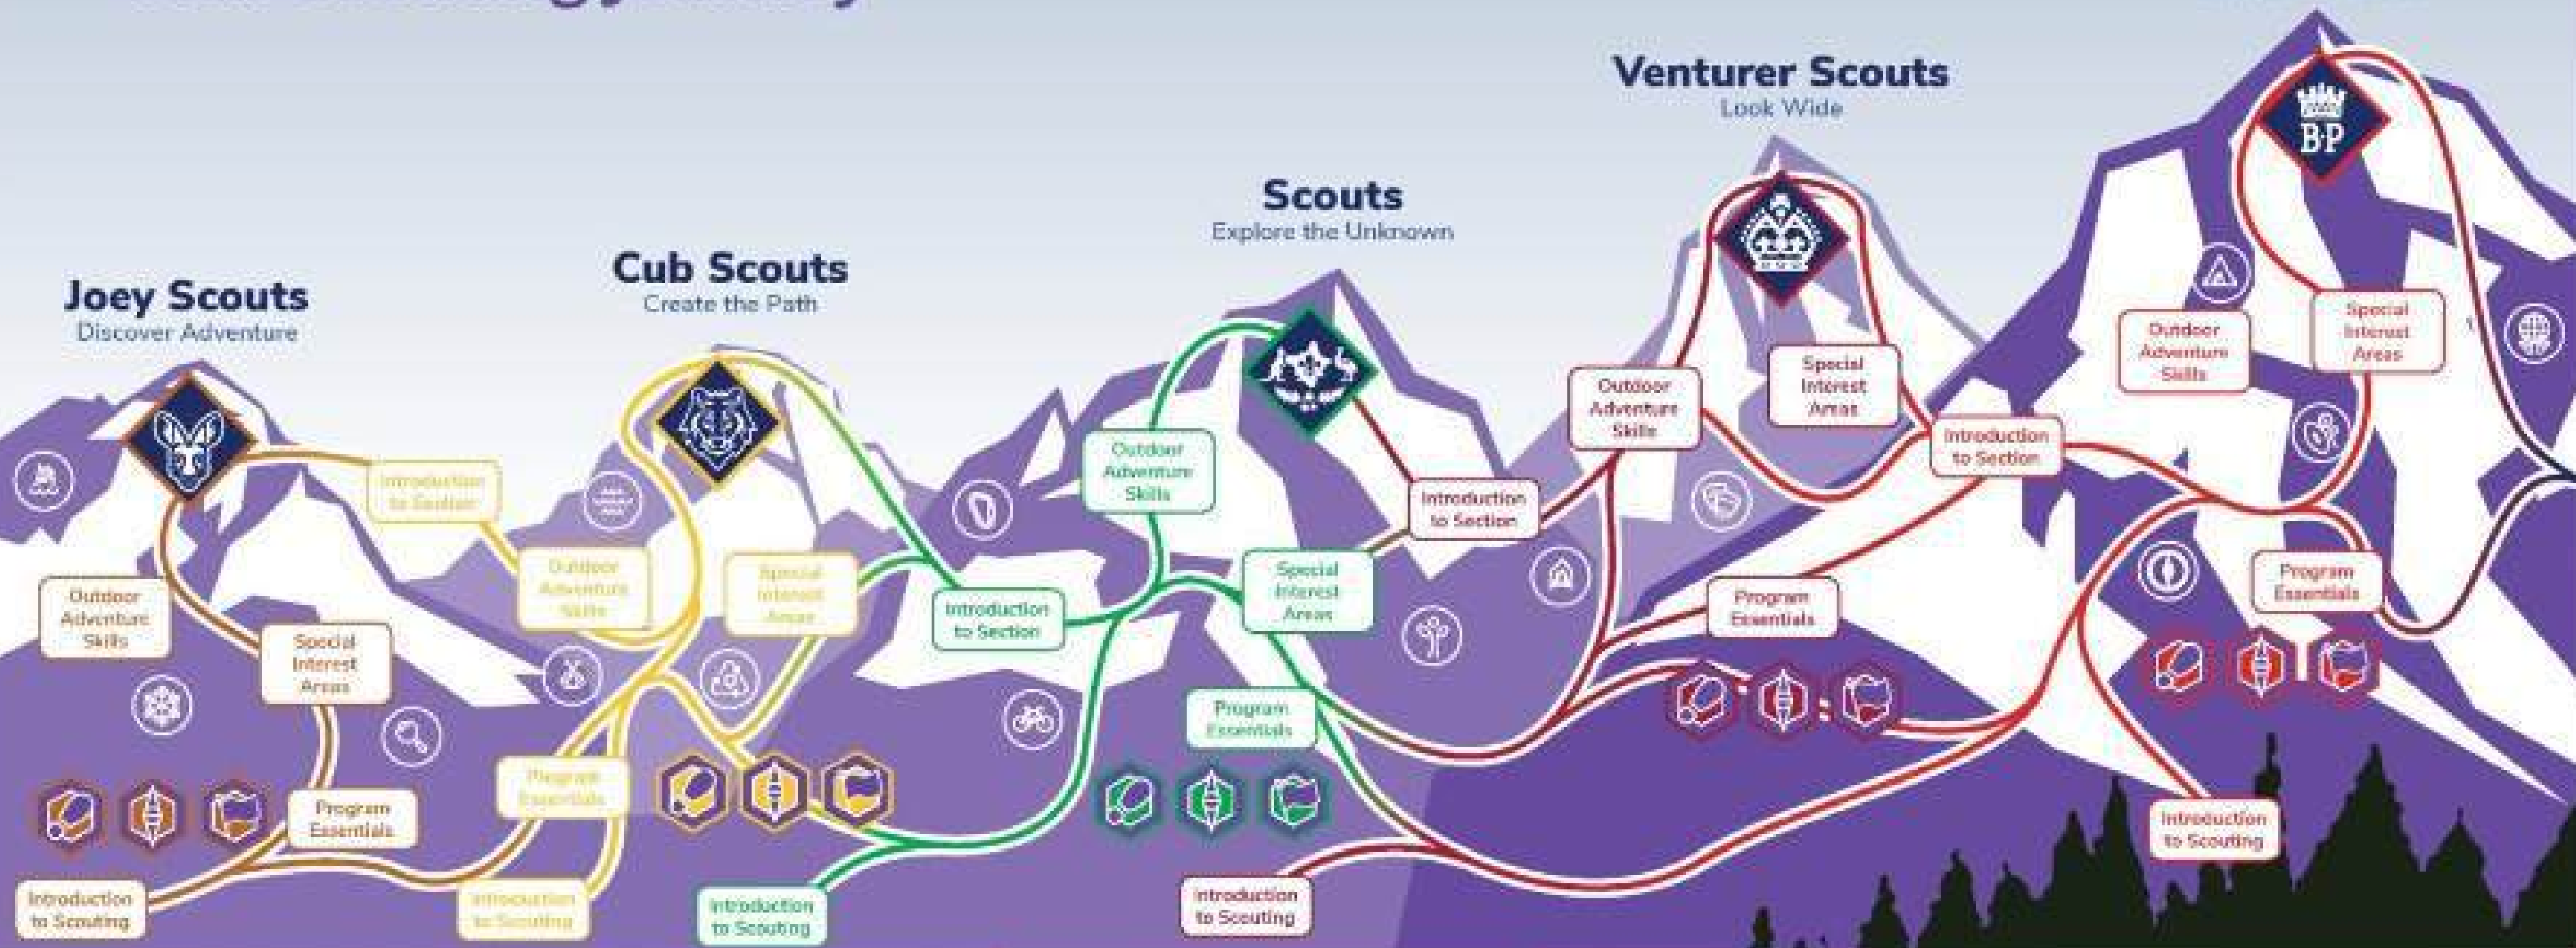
Joey Scouts
Discover Adventure

Introduction to Section

Outdoor Adventure Skills

Special Interest Areas

Program Essentials

Introduction to Scouting

Cub Scouts
Create the Path

Outdoor Adventure Skills

Special Interest Areas

Program Essentials

Introduction to Scouting

Scouts
Explore the Unknown

Introduction to Section

Outdoor Adventure Skills

Special Interest Areas

Program Essentials

Introduction to Scouting

Venturer Scouts
Look Wide

Introduction to Section

Outdoor Adventure Skills

Special Interest Areas

Program Essentials

Introduction to Scouting

Introduction to Section

Outdoor Adventure Skills

Special Interest Areas

Program Essentials

Introduction to Scouting

B-P